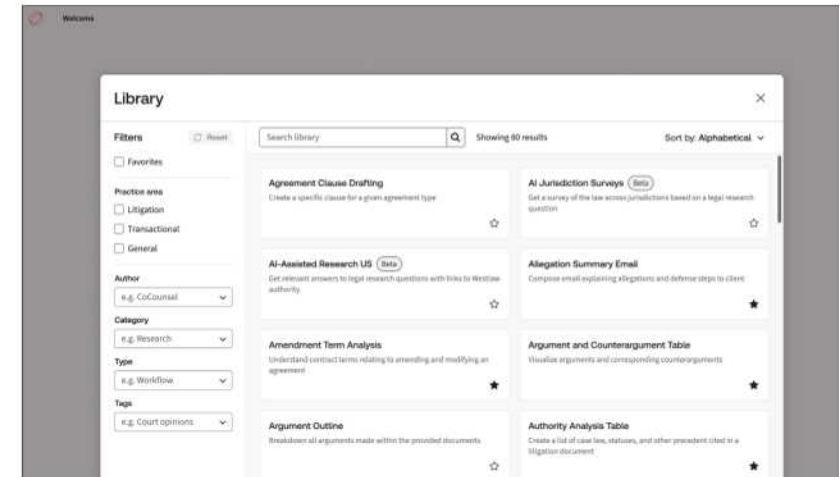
Welcome

Library

×

Filters

Reset

Favorites

Practice area

Litigation

Transactional

General

Author

e.g. CoCounsel

Category

e.g. Research

Type

e.g. Workflow

Tags

e.g. Court opinions

Search library

Showing 80 results

Sort by: Alphabetical

Agreement Clause Drafting

Create a specific clause for a given agreement type

AI Jurisdiction Surveys Beta

Get a survey of the law across jurisdictions based on a legal research question

AI-Assisted Research US Beta

Get relevant answers to legal research questions with links to Westlaw authority

Allegation Summary Email

Compose email explaining allegations and defense steps to client

Amendment Term Analysis

Understand contract terms relating to amending and modifying an agreement

Argument and Counterargument Table

Visualize arguments and corresponding counterarguments

Argument Outline

Breakdown all arguments made within the provided documents

Authority Analysis Table

Create a list of case law, statutes, and other precedent cited in a litigation document